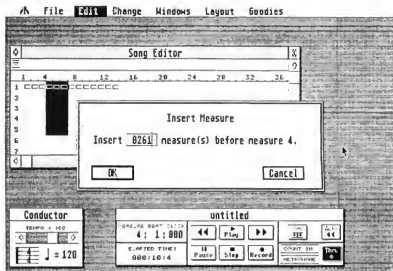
File Edit Change Windows Layout Goodies

Song Editor

1 4 8 12 16 20 24 28 32 36

1 CCCCCCCCCCCC
2
3
4
5
6
7

Insert Measure

Insert 0261 measure(s) before measure 4.

OK

Cancel

Conductor

TEMPO = 102

♩ = 120

untitled

4: 1:000

ELAPSED TIME

000:10:4

Play

Pause

Stop

Record

COUNT IN

METRONOME

Thru